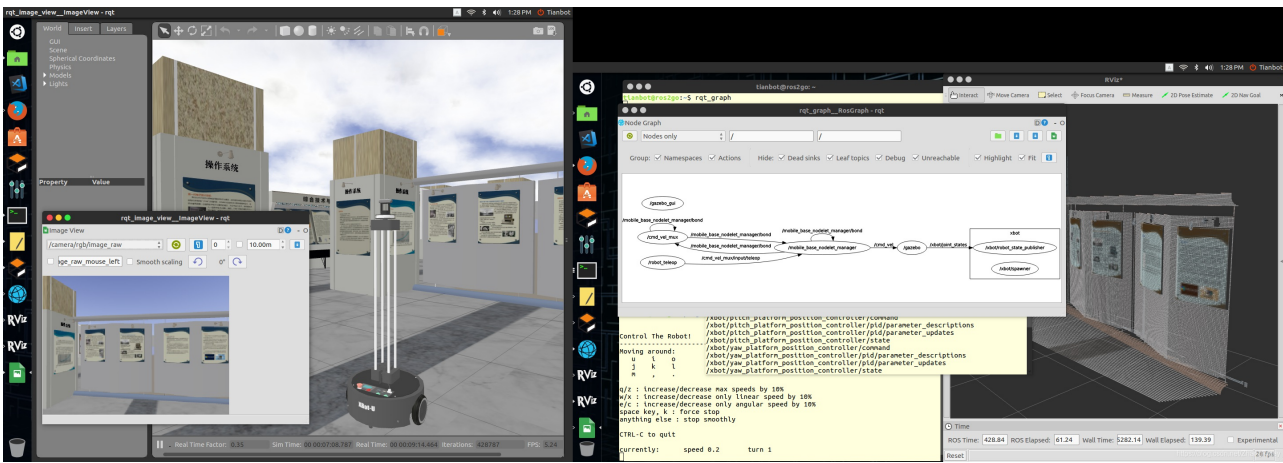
rqt_image_view__ImageView - rqt

1:28 PM Tianbot

World Insert Layers

GUI
Scene
Spherical Coordinates
Physics
Models
Lights

Property Value

操作系统

rqt_image_view__ImageView - rqt

Image View

/camera/rgb/image_raw

0

10.00m

ge_raw_mouse_left

Smooth scaling

0°

Real Time Factor: 0.35 Sim Time: 00 00:07:08.787 Real Time: 00 00:19:14.444 Iterations: 428787 FPS: 5.24

Xbot-U

1:28 PM Tianbot

tianbot@ros2go: ~

tianbot@ros2go:~$ rqt_graph

rqt_graph__RosGraph - rqt

Node Graph

Nodes only

/

/

Group: Namespaces Actions Hide: Dead sinks Leaf topics Debug Unreachable Highlight Fit

/gazebo_gui

/mobile_base_nodelet_manager/bond

/cmd_vel_mux

/mobile_base_nodelet_manager/bond

/mobile_base_nodelet_manager/bond

/mobile_base_nodelet_manager/bond

/mobile_base_nodelet_manager

/cmd_vel

/gazebo

/xbot/joint_states

xbot

/xbot/robot_state_publisher

/robot_teleop

/cmd_vel_mux/input/teleop

/xbot/spawner

/xbot/pitch_platform_position_controller/command
/xbot/pitch_platform_position_controller/pid/parameter_descriptions
/xbot/pitch_platform_position_controller/pid/parameter_updates
/xbot/pitch_platform_position_controller/state
/xbot/yaw_platform_position_controller/command
/xbot/yaw_platform_position_controller/pid/parameter_descriptions
/xbot/yaw_platform_position_controller/pid/parameter_updates
/xbot/yaw_platform_position_controller/state

Control The Robot!
---------------------------
Moving around:
u i o
j k l
m , .

q/z : increase/decrease max speeds by 10%
w/x : increase/decrease only linear speed by 10%
e/c : increase/decrease only angular speed by 10%
space key, k : force stop
anything else : stop smoothly

CTRL-C to quit

currently: speed 0.2 turn 1

RViz*

Interact Move Camera Select Focus Camera Measure 2D Pose Estimate 2D Nav Goal

Time

ROS Time: 428.84 ROS Elapsed: 61.24 Wall Time: 5282.14 Wall Elapsed: 139.39 Experimental

Reset

26 fps